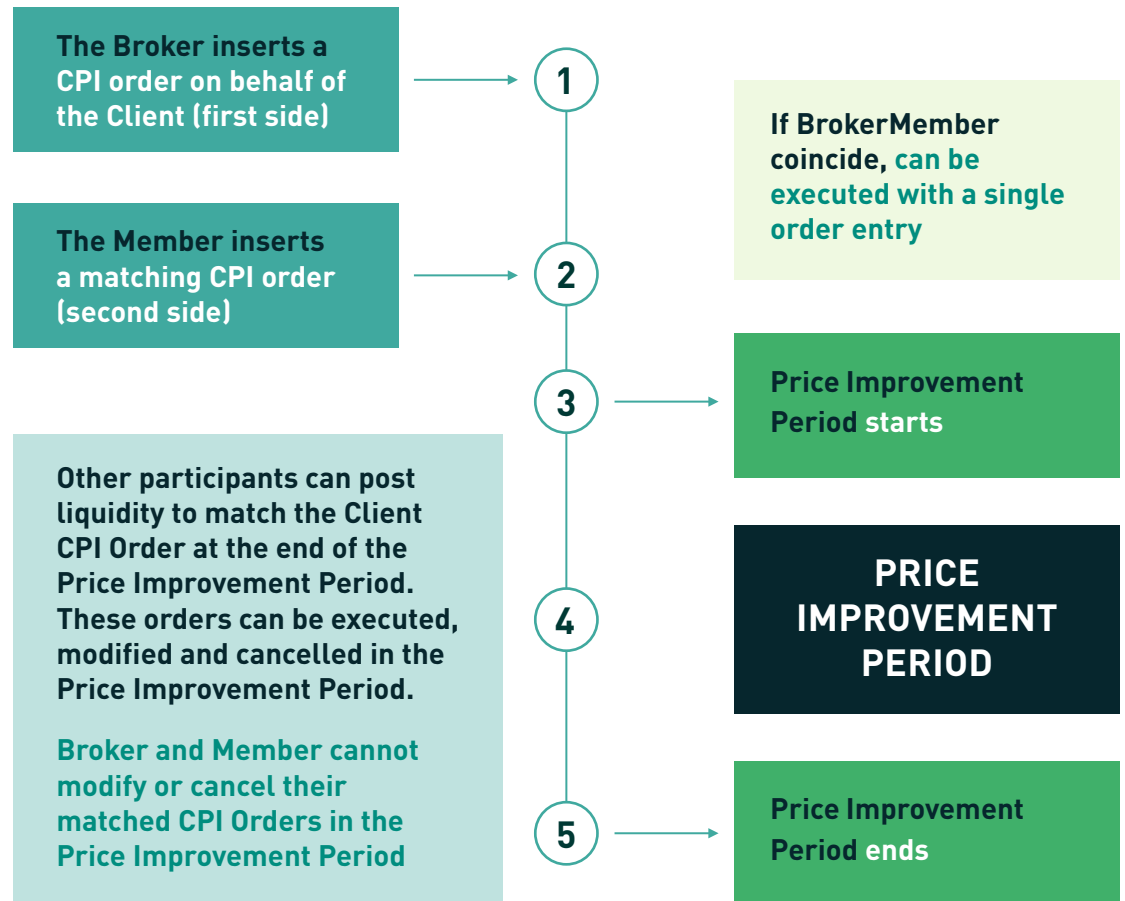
The Broker inserts a CPI order on behalf of the Client (first side)

1

If BrokerMember coincide, can be executed with a single order entry

The Member inserts a matching CPI order (second side)

2

3

Price Improvement Period starts

Other participants can post liquidity to match the Client CPI Order at the end of the Price Improvement Period. These orders can be executed, modified and cancelled in the Price Improvement Period.

Broker and Member cannot modify or cancel their matched CPI Orders in the Price Improvement Period

4

PRICE IMPROVEMENT PERIOD

5

Price Improvement Period ends